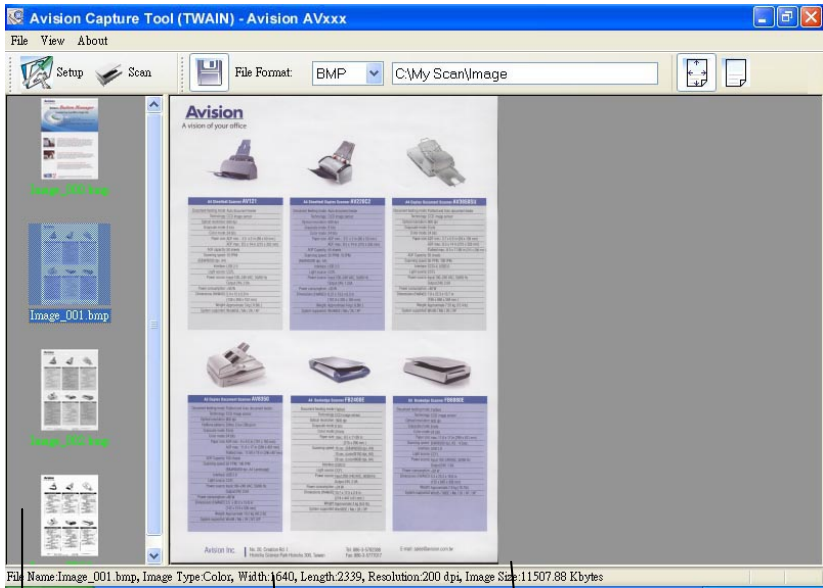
Avision Capture Tool (TWAIN) - Avision AVxxx

File View About

Setup Scan File Format: BMP C:\My Scan\Image

Image_000.bmp

Image_001.bmp

Image_002.bmp

Avision
A vision of your office

Avision Inc.

File Name:Image_001.bmp, Image Type:Color, Width:1640, Length:2339, Resolution:200 dpi, Image Size:11507.88 Kbytes